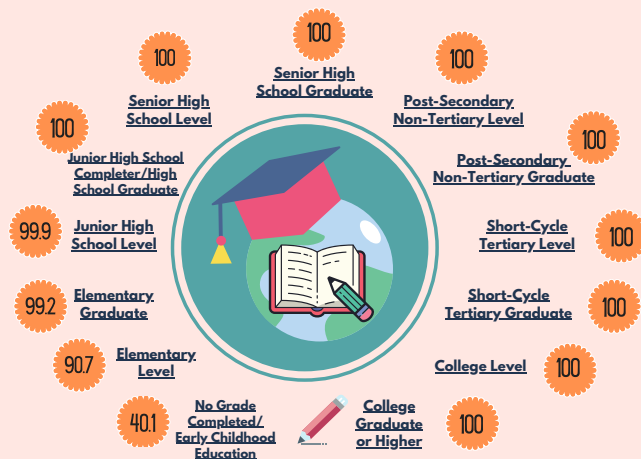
100
Senior High School Graduate

100
Senior High School Level

100
Post-Secondary Non-Tertiary Level

100
Junior High School Completer/High School Graduate

100
Post-Secondary Non-Tertiary Graduate

99.9
Junior High School Level

100
Short-Cycle Tertiary Level

99.2
Elementary Graduate

100
Short-Cycle Tertiary Graduate

90.7
Elementary Level

100
College Level

40.1
No Grade Completed/ Early Childhood Education

100
College Graduate or Higher